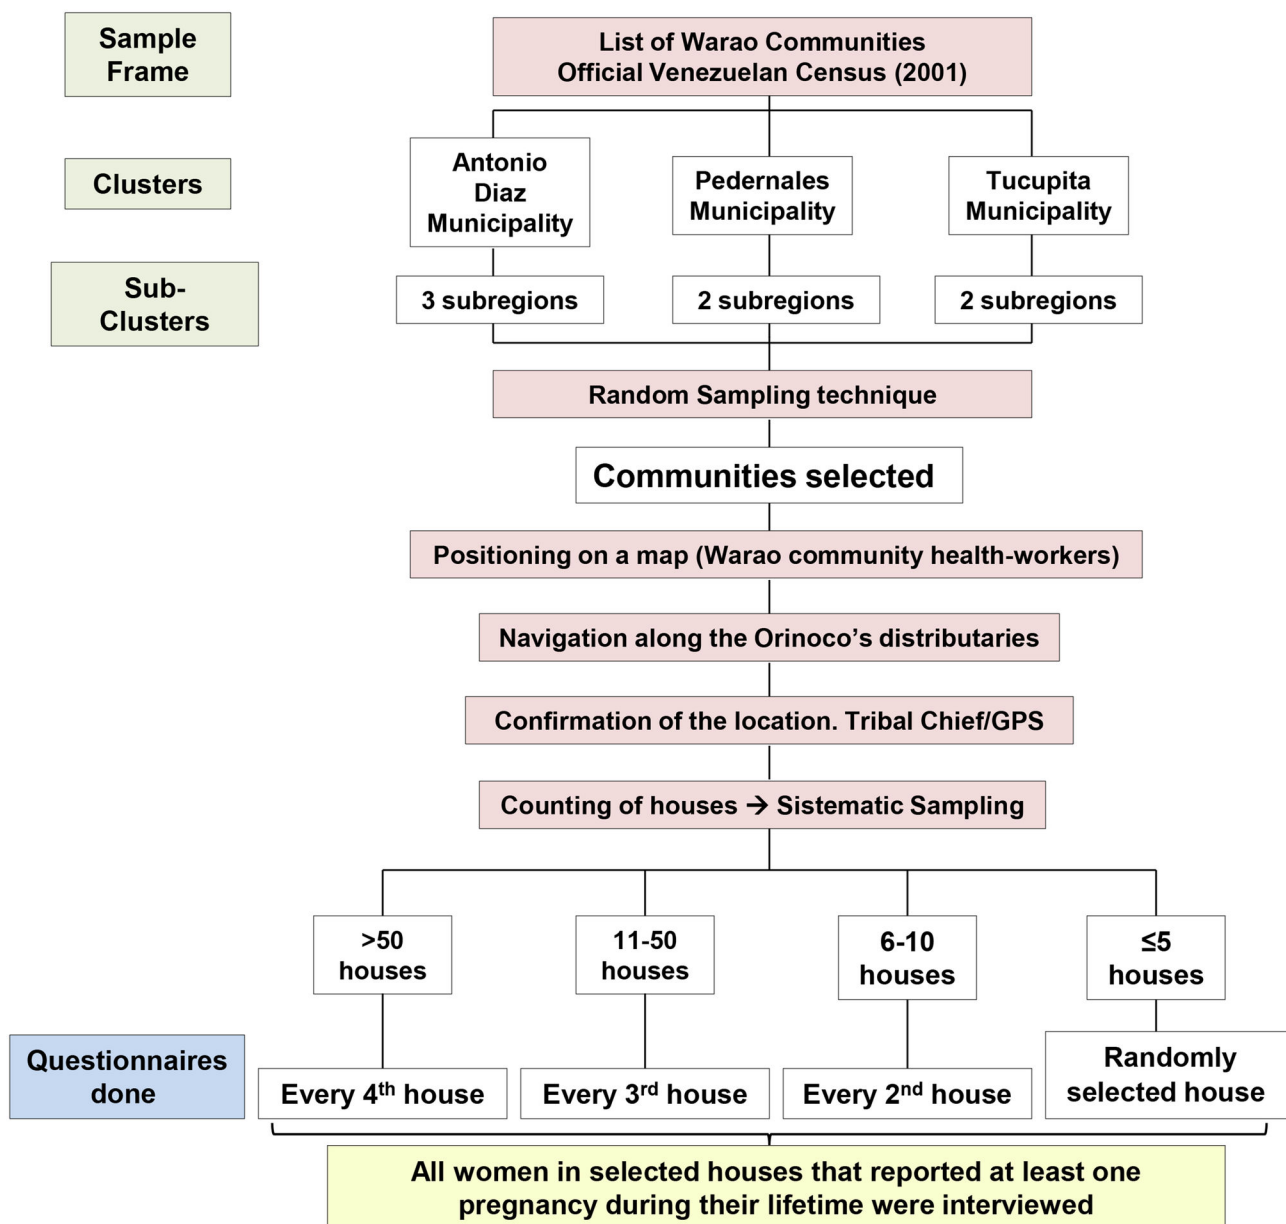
Sample Frame

List of Warao Communities
Official Venezuelan Census (2001)

Clusters

Antonio Diaz Municipality

Pedernales Municipality

Tucupita Municipality

Sub-Clusters

3 subregions

2 subregions

2 subregions

Random Sampling technique

Communities selected

Positioning on a map (Warao community health-workers)

Navigation along the Orinoco's distributaries

Confirmation of the location. Tribal Chief/GPS

Counting of houses → Sistematic Sampling

>50 houses

11-50 houses

6-10 houses

≤5 houses

Questionnaires done

Every 4$^{th}$ house

Every 3$^{rd}$ house

Every 2$^{nd}$ house

Randomly selected house

All women in selected houses that reported at least one pregnancy during their lifetime were interviewed